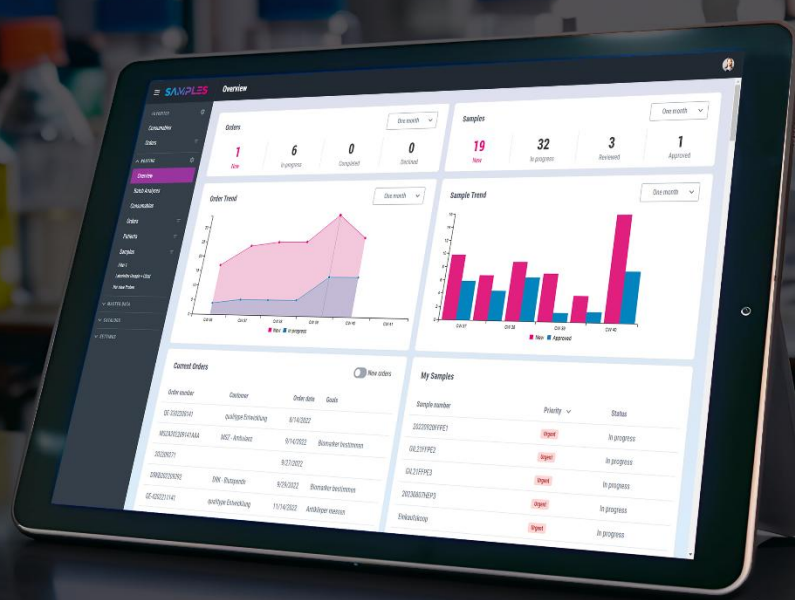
SAMPLES

Overview

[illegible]
Consumables
Orders
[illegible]
Overview
Batch Analyses
Consumption
Orders
Patients
Samples
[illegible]
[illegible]
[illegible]
MASTER DATA
CATALOGS
SETTINGS

Orders
One month
1
New
6
In progress
0
Completed
0
Declined

Samples
One month
19
New
32
In progress
3
Reviewed
1
Approved

Order Trend
One month
New In progress

Sample Trend
One month
New Approved

Current Orders
New orders
Order number | Customer | Order date | Goals
GE-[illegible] | qualitype Entwicklung | 9/14/2022 |
MSG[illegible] | MSZ - Antikoerp | 9/14/2022 | Biomarker bestimmen
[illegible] | | 9/27/2022 |
DRK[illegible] | DRK - Blutspende | 9/29/2022 | Biomarker bestimmen
GE-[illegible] | qualitype Entwicklung | 11/14/2022 | Antikörper messen

My Samples
Sample number | Priority | Status
2022092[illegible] | Urgent | In progress
GRL21FFPE2 | Urgent | In progress
GRL21FFPE3 | Urgent | In progress
2023060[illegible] | Urgent | In progress
Einkaufsloop | Urgent | In progress